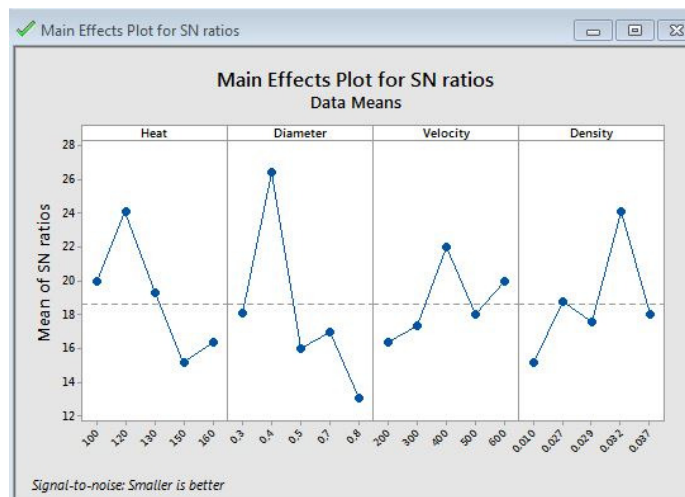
Main Effects Plot for SN ratios

Main Effects Plot for SN ratios
Data Means

Heat
Diameter
Velocity
Density

Mean of SN ratios

28
26
24
22
20
18
16
14
12

100
120
130
150
160

0.3
0.4
0.5
0.7
0.8

200
300
400
500
600

0.010
0.027
0.029
0.032
0.037

Signal-to-noise: Smaller is better